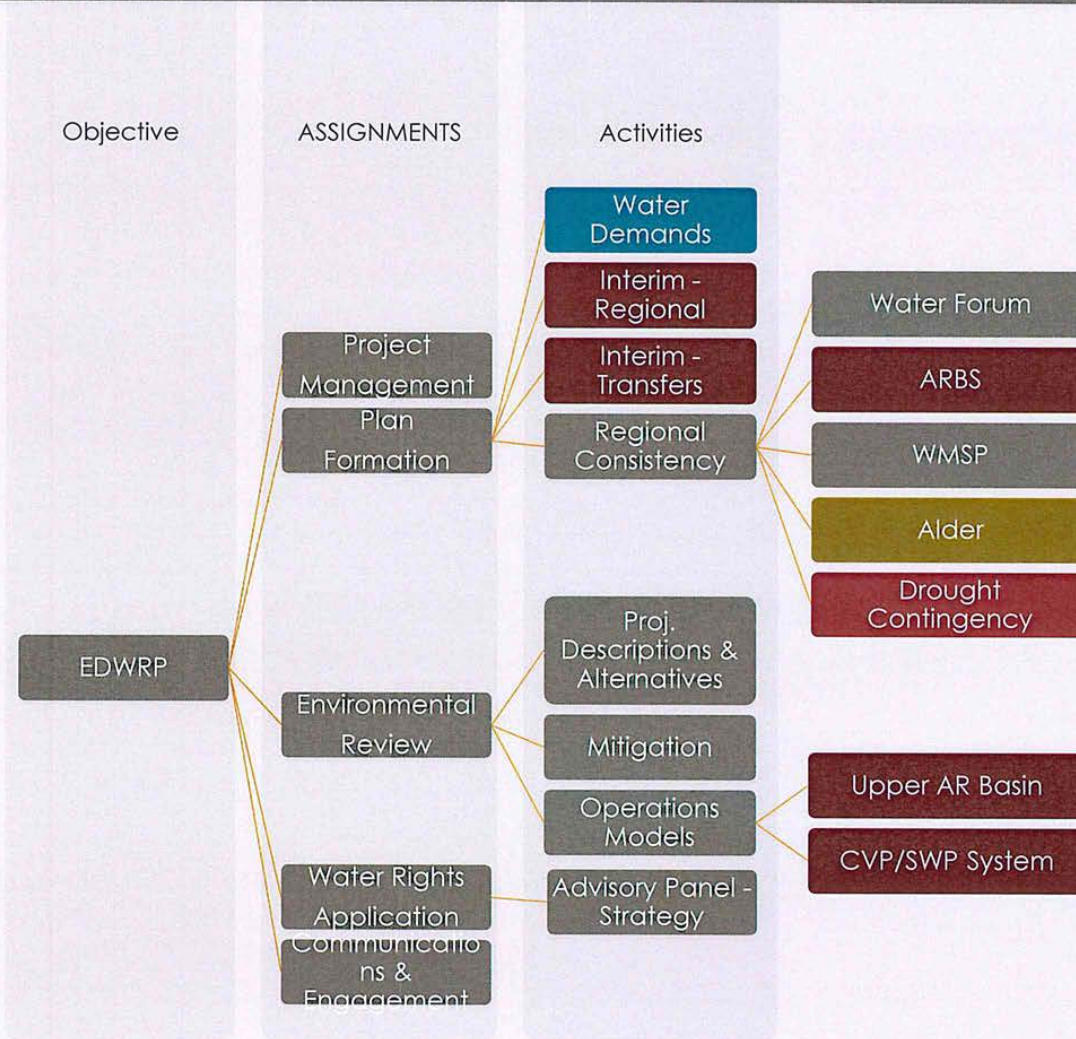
Objective

ASSIGNMENTS

Activities

Water Demands

Interim - Regional

Interim - Transfers

Regional Consistency

Water Forum

ARBS

WMSP

Alder

Drought Contingency

Project Management

Plan Formation

EDWRP

Environmental Review

Water Rights Application

Communications & Engagement

Proj. Descriptions & Alternatives

Mitigation

Operations Models

Advisory Panel - Strategy

Upper AR Basin

CVP/SWP System